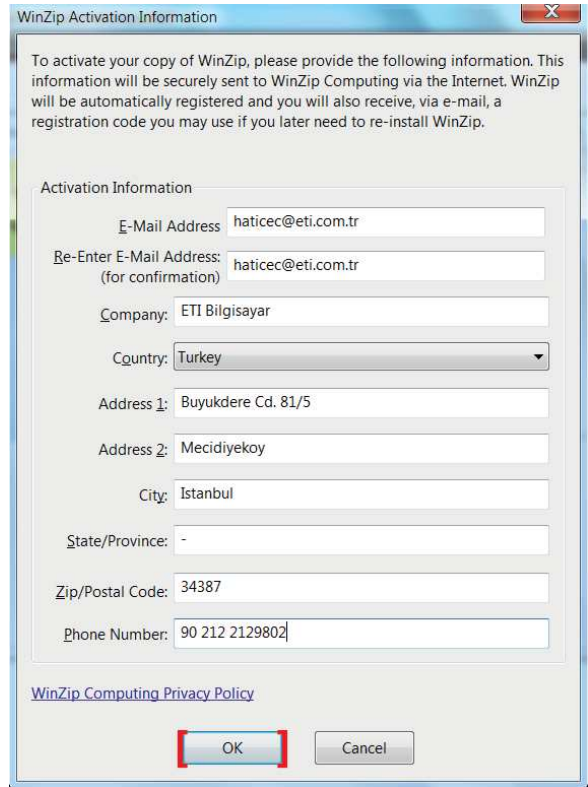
WinZip Activation Information

To activate your copy of WinZip, please provide the following information. This information will be securely sent to WinZip Computing via the Internet. WinZip will be automatically registered and you will also receive, via e-mail, a registration code you may use if you later need to re-install WinZip.

Activation Information

E-Mail Address haticec@eti.com.tr

Re-Enter E-Mail Address: (for confirmation) haticec@eti.com.tr

Company: ETI Bilgisayar

Country: Turkey

Address 1: Buyukdere Cd. 81/5

Address 2: Mecidiyekoy

City: Istanbul

State/Province: -

Zip/Postal Code: 34387

Phone Number: 90 212 2129802

WinZip Computing Privacy Policy

OK

Cancel